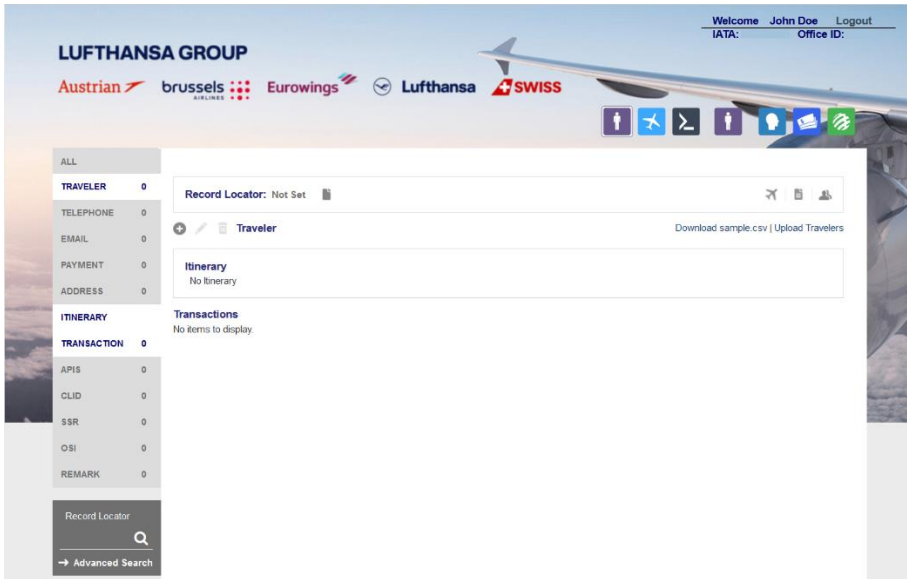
Welcome John Doe Logout
IATA: Office ID:

LUFTHANSA GROUP

Austrian brussels AIRLINES Eurowings Lufthansa SWISS

| ALL | |
|---|---|
| TRAVELER | 0 |
| TELEPHONE | 0 |
| EMAIL | 0 |
| PAYMENT | 0 |
| ADDRESS | 0 |
| ITINERARY | |
| TRANSACTION | 0 |
| APIS | 0 |
| CLID | 0 |
| SSR | 0 |
| OSI | 0 |
| REMARK | 0 |

Record Locator

→ Advanced Search

Record Locator: Not Set

Traveler

Download sample.csv | Upload Travelers

Itinerary
No Itinerary

Transactions
No items to display.